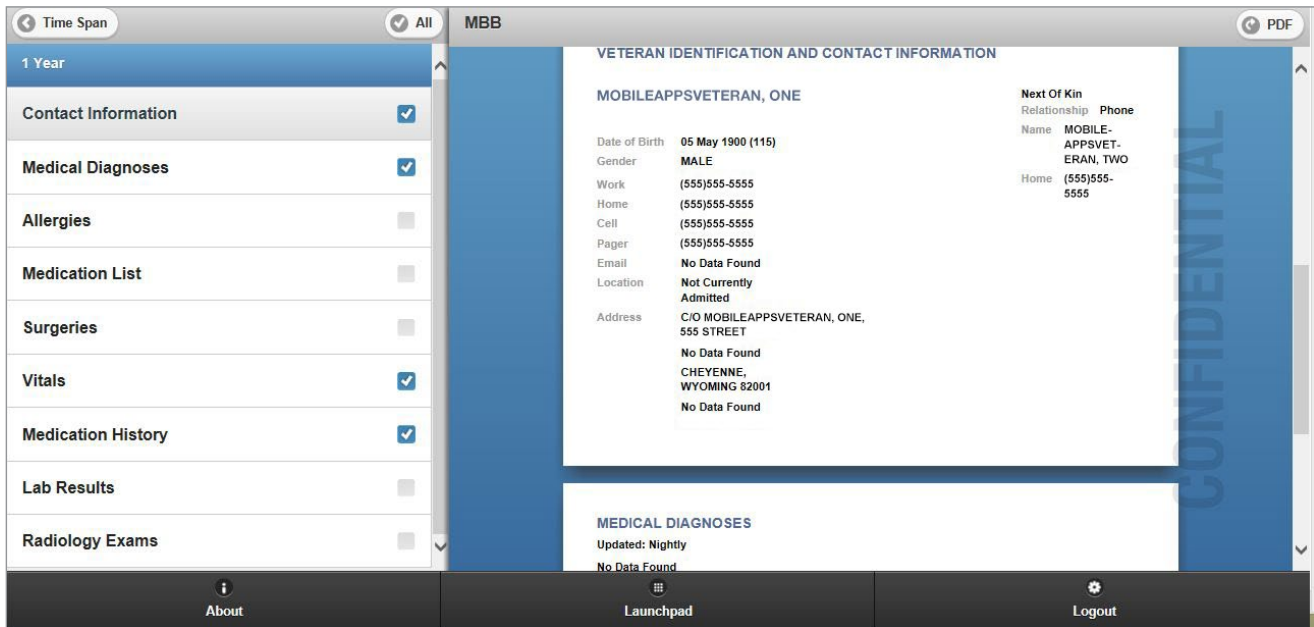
Time Span

All

1 Year

Contact Information

Medical Diagnoses

Allergies

Medication List

Surgeries

Vitals

Medication History

Lab Results

Radiology Exams

MBB

PDF

VETERAN IDENTIFICATION AND CONTACT INFORMATION

MOBILEAPPSVETERAN, ONE

| | |
|---|---|
| Date of Birth | 05 May 1900 (115) |
| Gender | MALE |
| Work | (555)555-5555 |
| Home | (555)555-5555 |
| Cell | (555)555-5555 |
| Pager | (555)555-5555 |
| Email | No Data Found |
| Location | Not Currently Admitted |
| Address | C/O MOBILEAPPSVETERAN, ONE, 555 STREET |
| | No Data Found |
| | CHEYENNE, WYOMING 82001 |
| | No Data Found |

Next Of Kin

| | |
|---|---|
| Relationship | Phone |
| Name | MOBILEAPPSVETERAN, TWO |
| Home | (555)555-5555 |

CONFIDENTIAL

MEDICAL DIAGNOSES

Updated: Nightly

No Data Found

About

Launchpad

Logout